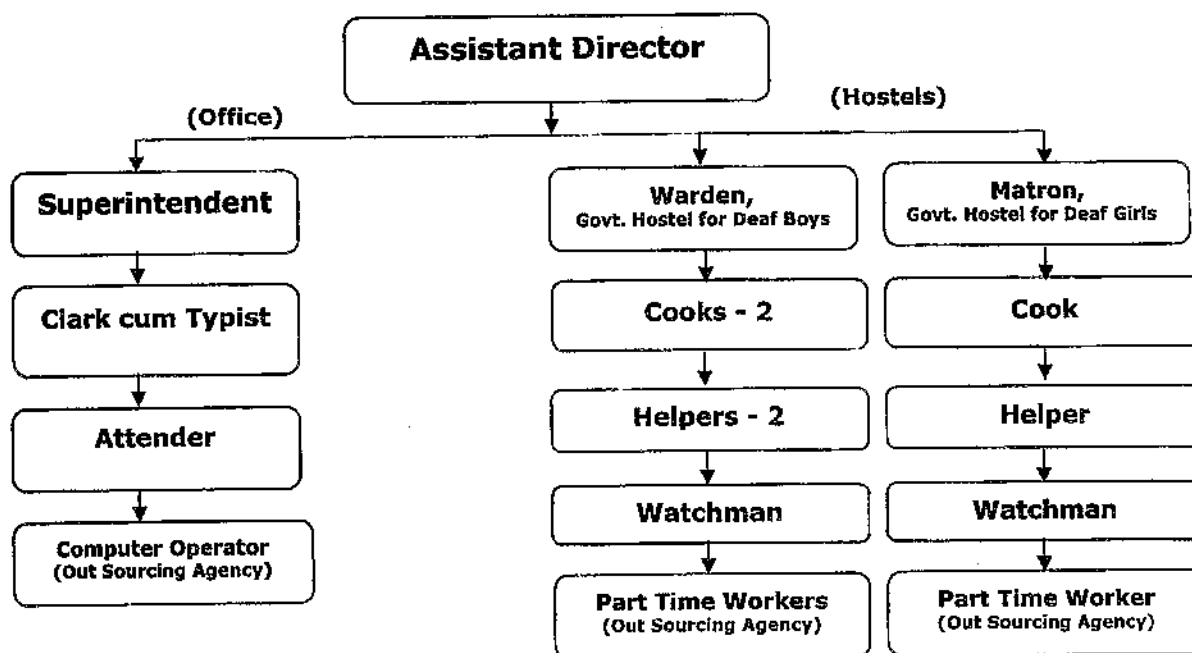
Assistant Director

(Office)

(Hostels)

Superintendent

Clark cum Typist

Attender

Computer Operator
(Out Sourcing Agency)

Warden,
Govt. Hostel for Deaf Boys

Cooks - 2

Helpers - 2

Watchman

Part Time Workers
(Out Sourcing Agency)

Matron,
Govt. Hostel for Deaf Girls

Cook

Helper

Watchman

Part Time Worker
(Out Sourcing Agency)